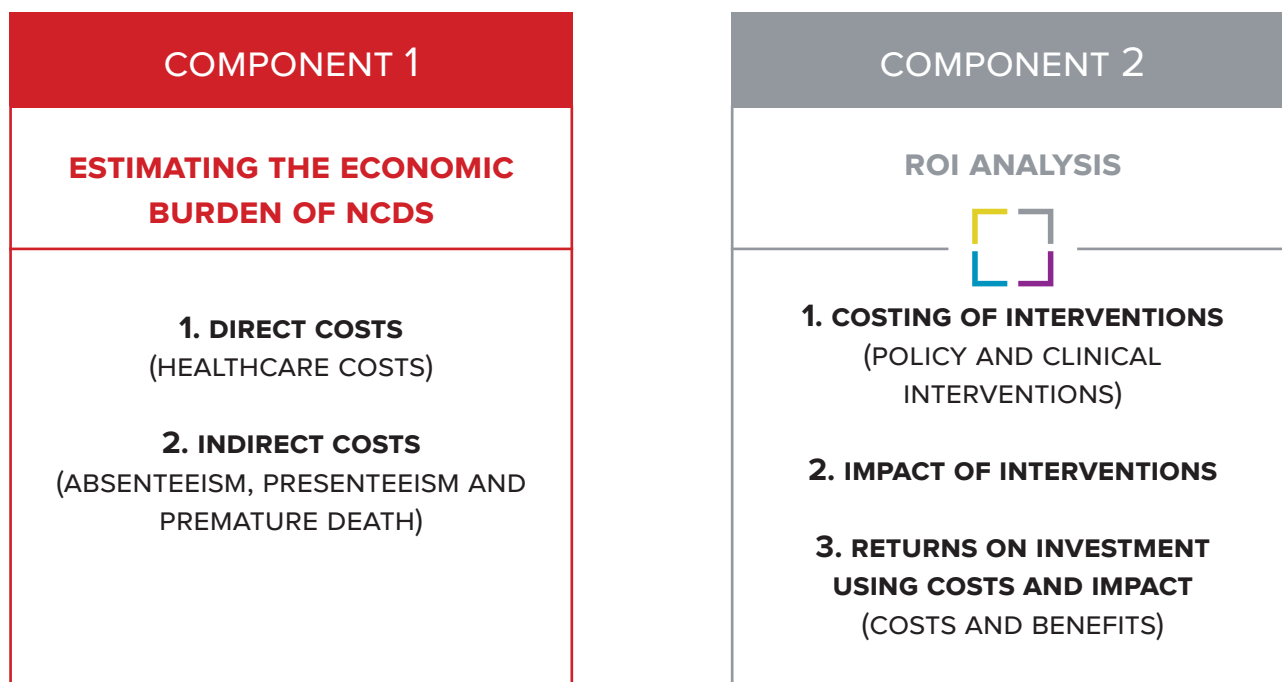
COMPONENT 1

ESTIMATING THE ECONOMIC BURDEN OF NCDS

1. DIRECT COSTS
(HEALTHCARE COSTS)

2. INDIRECT COSTS
(ABSENTEEISM, PRESENTEEISM AND PREMATURE DEATH)

COMPONENT 2

ROI ANALYSIS

1. COSTING OF INTERVENTIONS
(POLICY AND CLINICAL INTERVENTIONS)

2. IMPACT OF INTERVENTIONS

3. RETURNS ON INVESTMENT USING COSTS AND IMPACT
(COSTS AND BENEFITS)